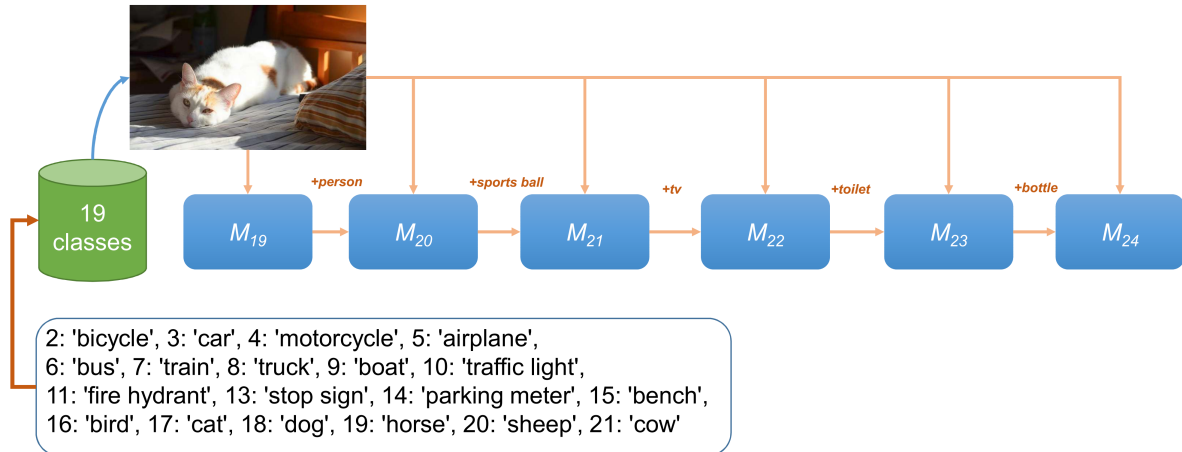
19 classes

$M_{19}$

+person

$M_{20}$

+sports ball

$M_{21}$

+tv

$M_{22}$

+toilet

$M_{23}$

+bottle

$M_{24}$

2: 'bicycle', 3: 'car', 4: 'motorcycle', 5: 'airplane', 6: 'bus', 7: 'train', 8: 'truck', 9: 'boat', 10: 'traffic light', 11: 'fire hydrant', 13: 'stop sign', 14: 'parking meter', 15: 'bench', 16: 'bird', 17: 'cat', 18: 'dog', 19: 'horse', 20: 'sheep', 21: 'cow'